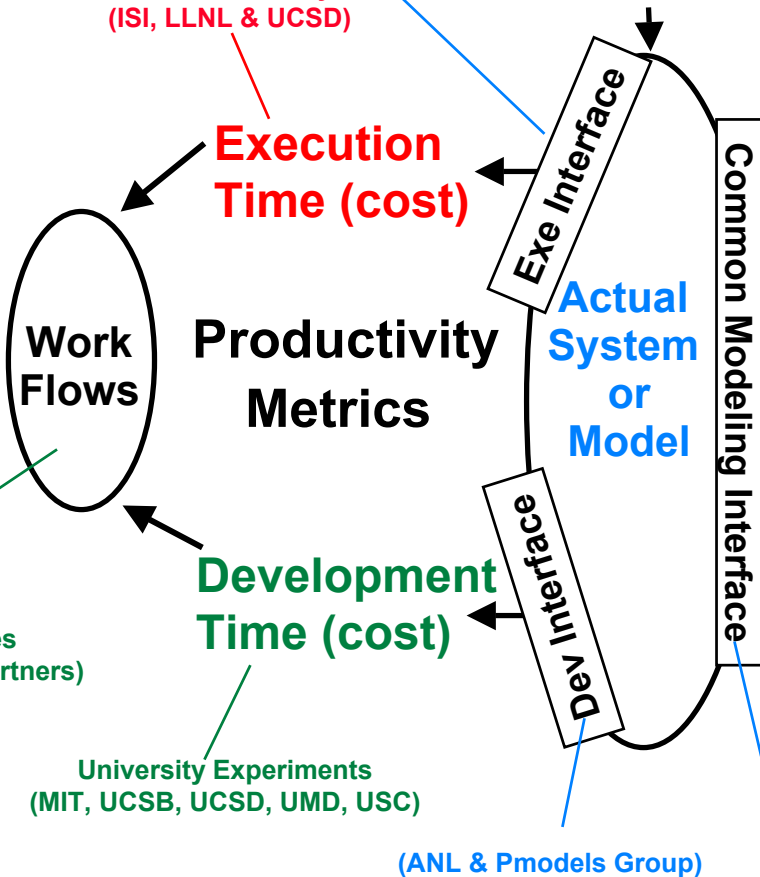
(ISI, LLNL & UCSD)

Execution Time (cost)

Exe Interface

Common Modeling Interface

Work Flows

Productivity Metrics

Actual System or Model

Dev Interface

Development Time (cost)

es
rtners)

University Experiments
(MIT, UCSB, UCSD, UMD, USC)

(ANL & Pmodels Group)